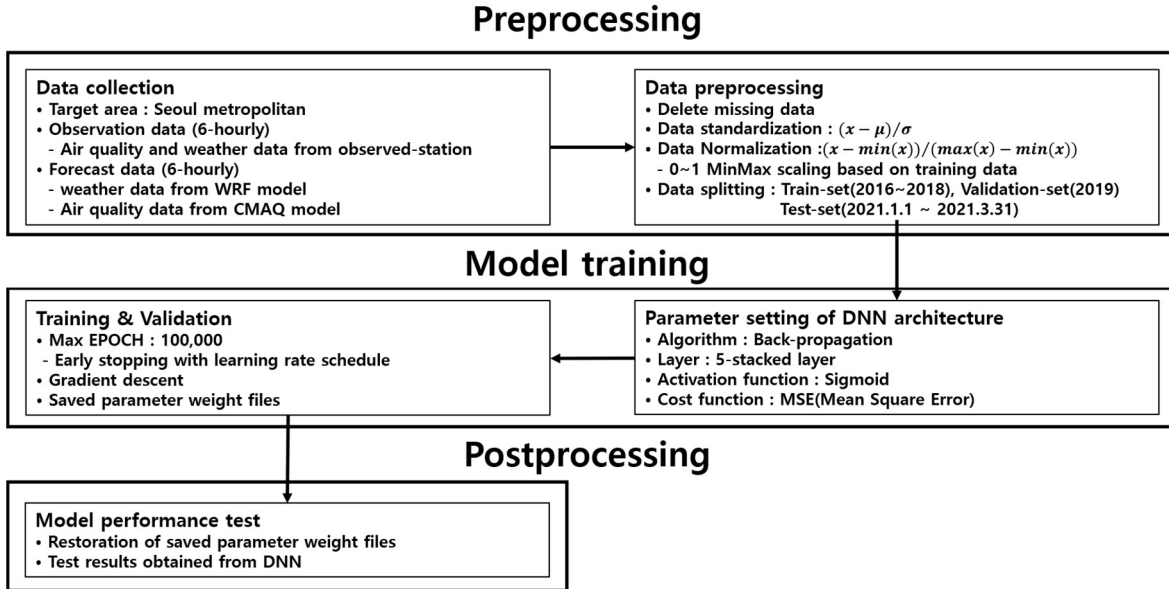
Preprocessing

Data collection
• Target area : Seoul metropolitan
• Observation data (6-hourly)
- Air quality and weather data from observed-station
• Forecast data (6-hourly)
- weather data from WRF model
- Air quality data from CMAQ model

Data preprocessing
• Delete missing data
• Data standardization : $(x-\mu)/\sigma$
• Data Normalization :$(x-min(x))/(max(x)-min(x))$
- 0~1 MinMax scaling based on training data
• Data splitting : Train-set(2016~2018), Validation-set(2019) Test-set(2021.1.1 ~ 2021.3.31)

Model training

Training & Validation
• Max EPOCH : 100,000
- Early stopping with learning rate schedule
• Gradient descent
• Saved parameter weight files

Parameter setting of DNN architecture
• Algorithm : Back-propagation
• Layer : 5-stacked layer
• Activation function : Sigmoid
• Cost function : MSE(Mean Square Error)

Postprocessing

Model performance test
• Restoration of saved parameter weight files
• Test results obtained from DNN